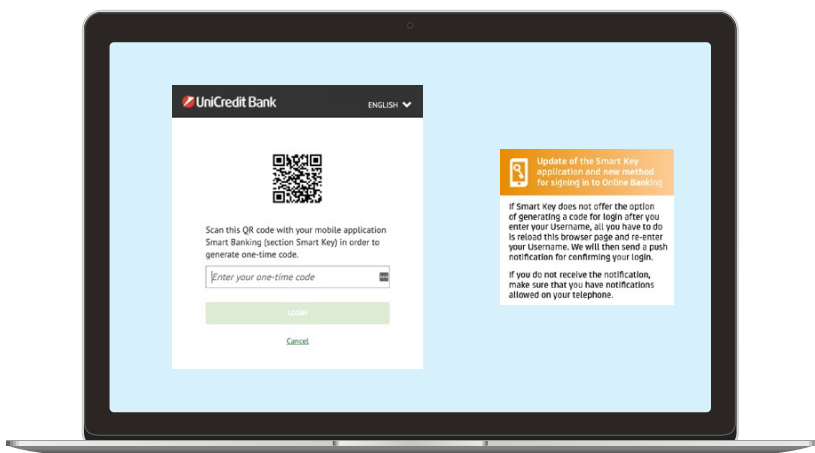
UniCredit Bank

ENGLISH

Scan this QR code with your mobile application Smart Banking (section Smart Key) in order to generate one-time code.

Enter your one-time code

LOGIN

Cancel

Update of the Smart Key application and new method for signing in to Online Banking

If Smart Key does not offer the option of generating a code for login after you enter your Username, all you have to do is reload this browser page and re-enter your Username. We will then send a push notification for confirming your login.

If you do not receive the notification, make sure that you have notifications allowed on your telephone.